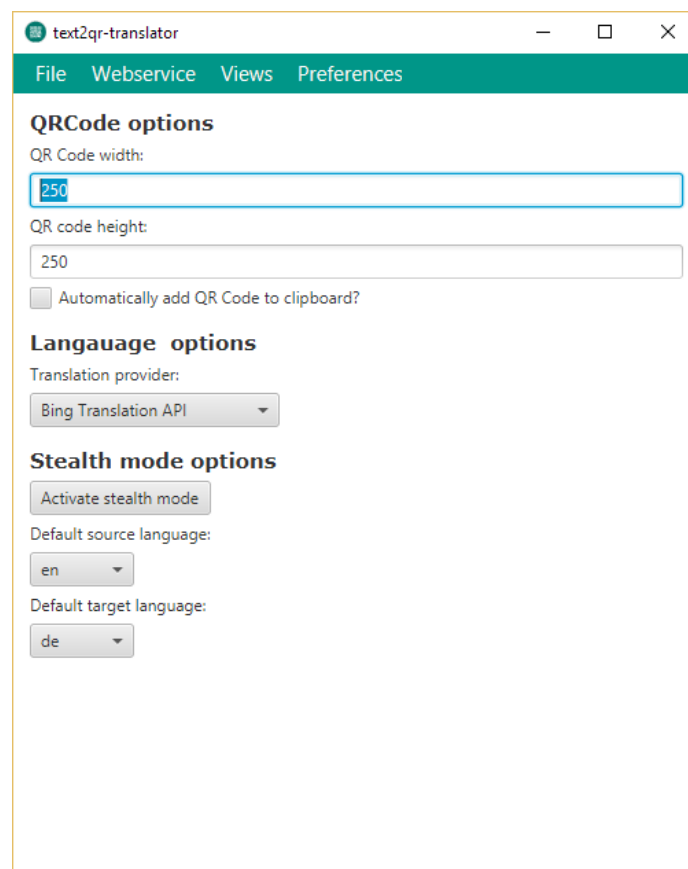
text2qr-translator

File Webservice Views Preferences

QRCode options

QR Code width:

250

QR code height:

250

Automatically add QR Code to clipboard?

Langauage options

Translation provider:

Bing Translation API

Stealth mode options

Activate stealth mode

Default source language:

en

Default target language:

de